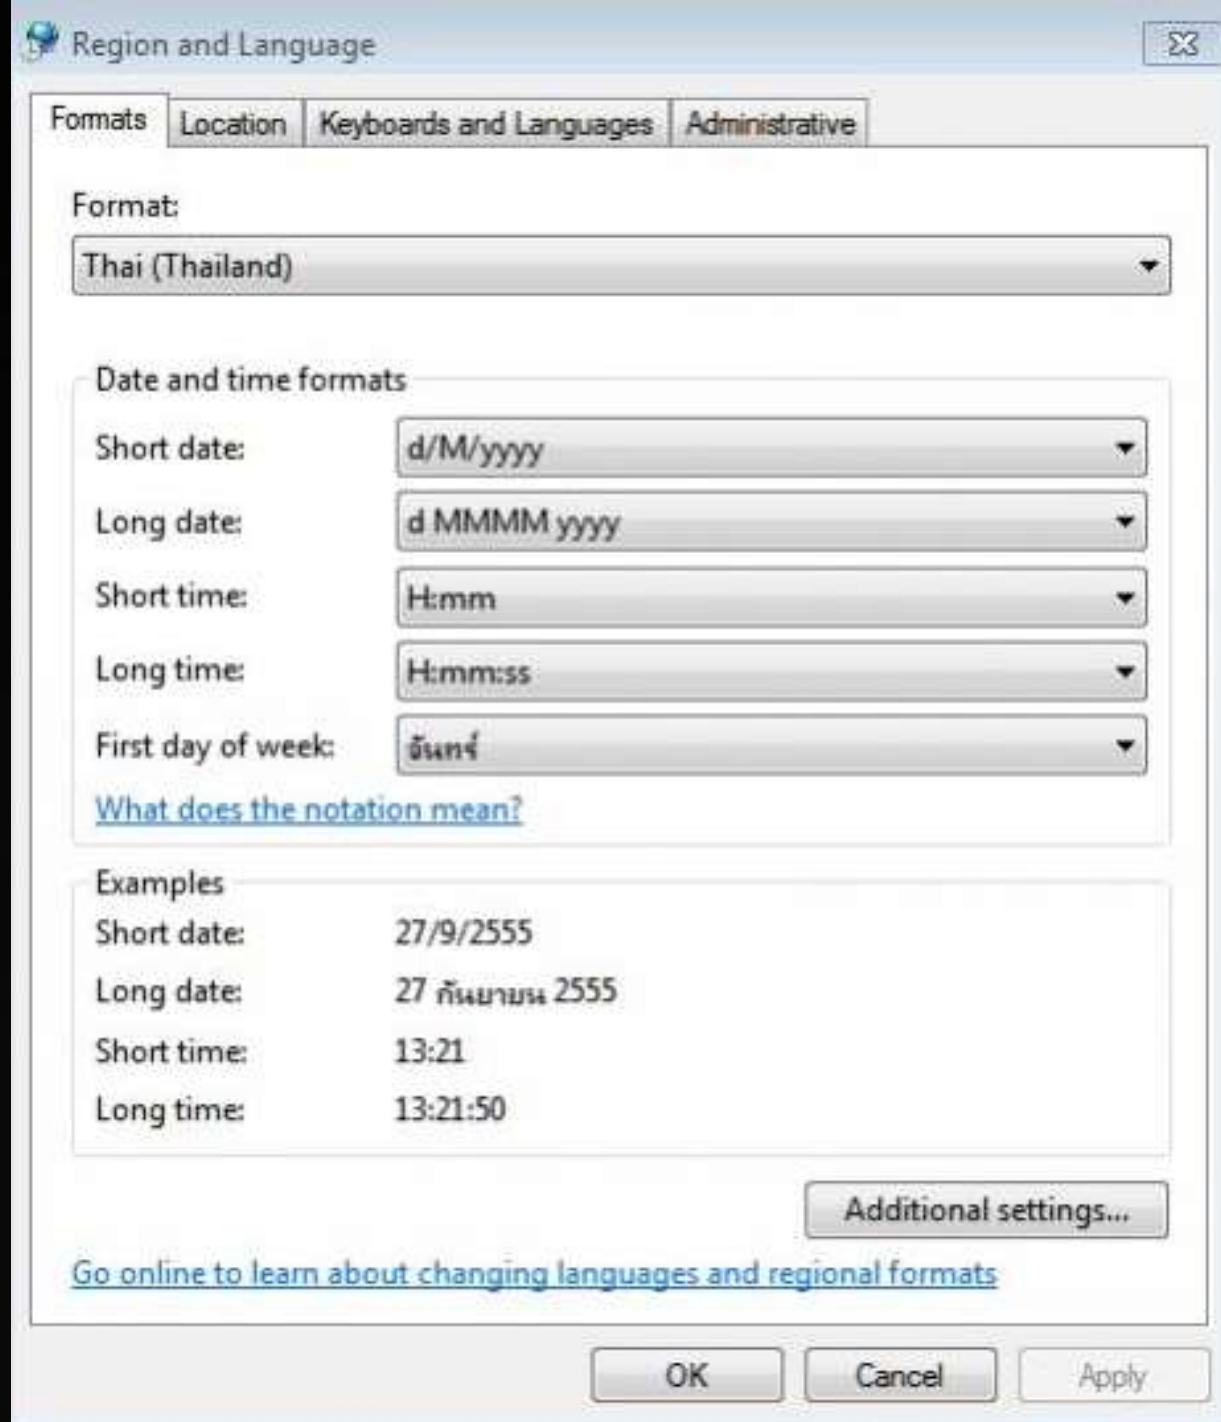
Region and Language

Formats | Location | Keyboards and Languages | Administrative

Format:
Thai (Thailand)

Date and time formats
Short date: d/M/yyyy
Long date: d MMMM yyyy
Short time: H:mm
Long time: H:mm:ss
First day of week: จันทร์
What does the notation mean?

Examples
Short date: 27/9/2555
Long date: 27 กันยายน 2555
Short time: 13:21
Long time: 13:21:50

Additional settings...

Go online to learn about changing languages and regional formats

OK
Cancel
Apply